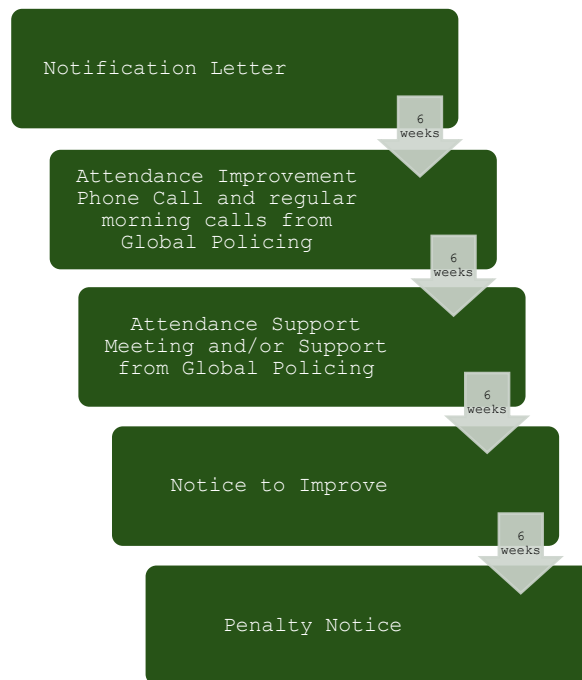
Notification Letter

6 weeks

Attendance Improvement Phone Call and regular morning calls from Global Policing

6 weeks

Attendance Support Meeting and/or Support from Global Policing

6 weeks

Notice to Improve

6 weeks

Penalty Notice